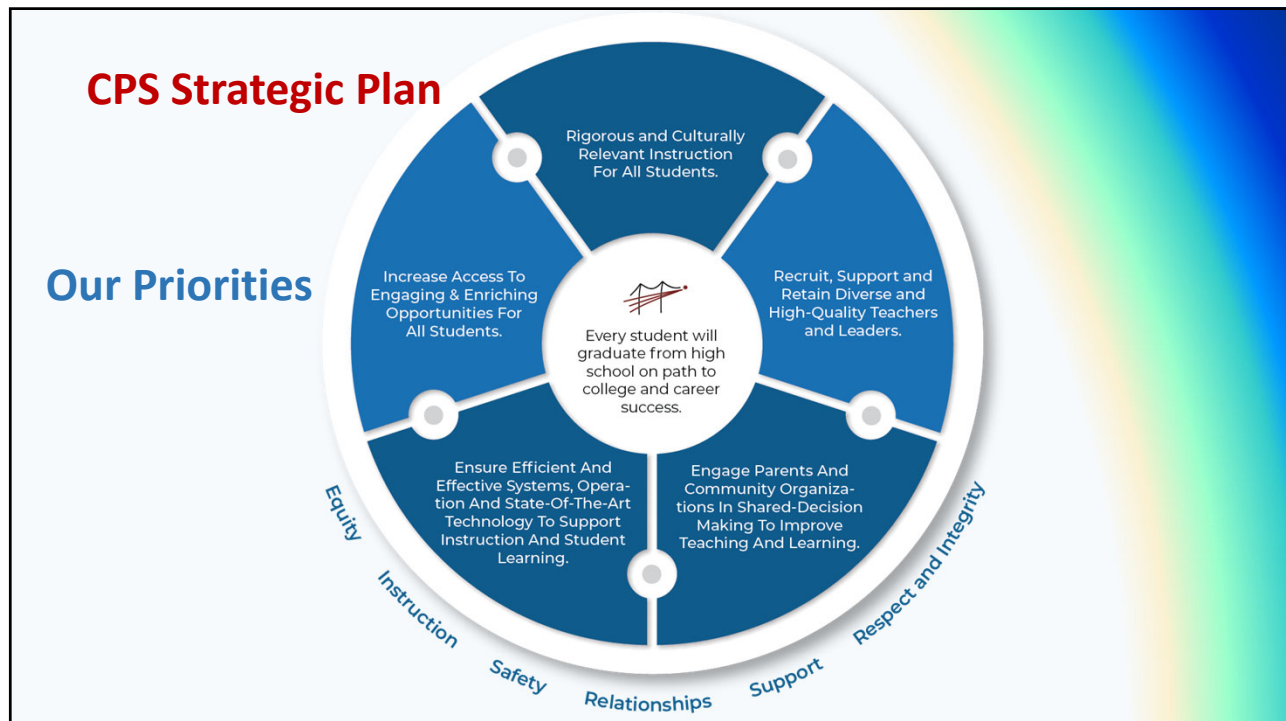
CPS Strategic Plan

Our Priorities

Rigorous and Culturally Relevant Instruction For All Students.

Recruit, Support and Retain Diverse and High-Quality Teachers and Leaders.

Engage Parents And Community Organizations In Shared-Decision Making To Improve Teaching And Learning.

Ensure Efficient And Effective Systems, Operation And State-Of-The-Art Technology To Support Instruction And Student Learning.

Increase Access To Engaging & Enriching Opportunities For All Students.

Every student will graduate from high school on path to college and career success.

Equity

Instruction

Safety

Relationships

Support

Respect and Integrity